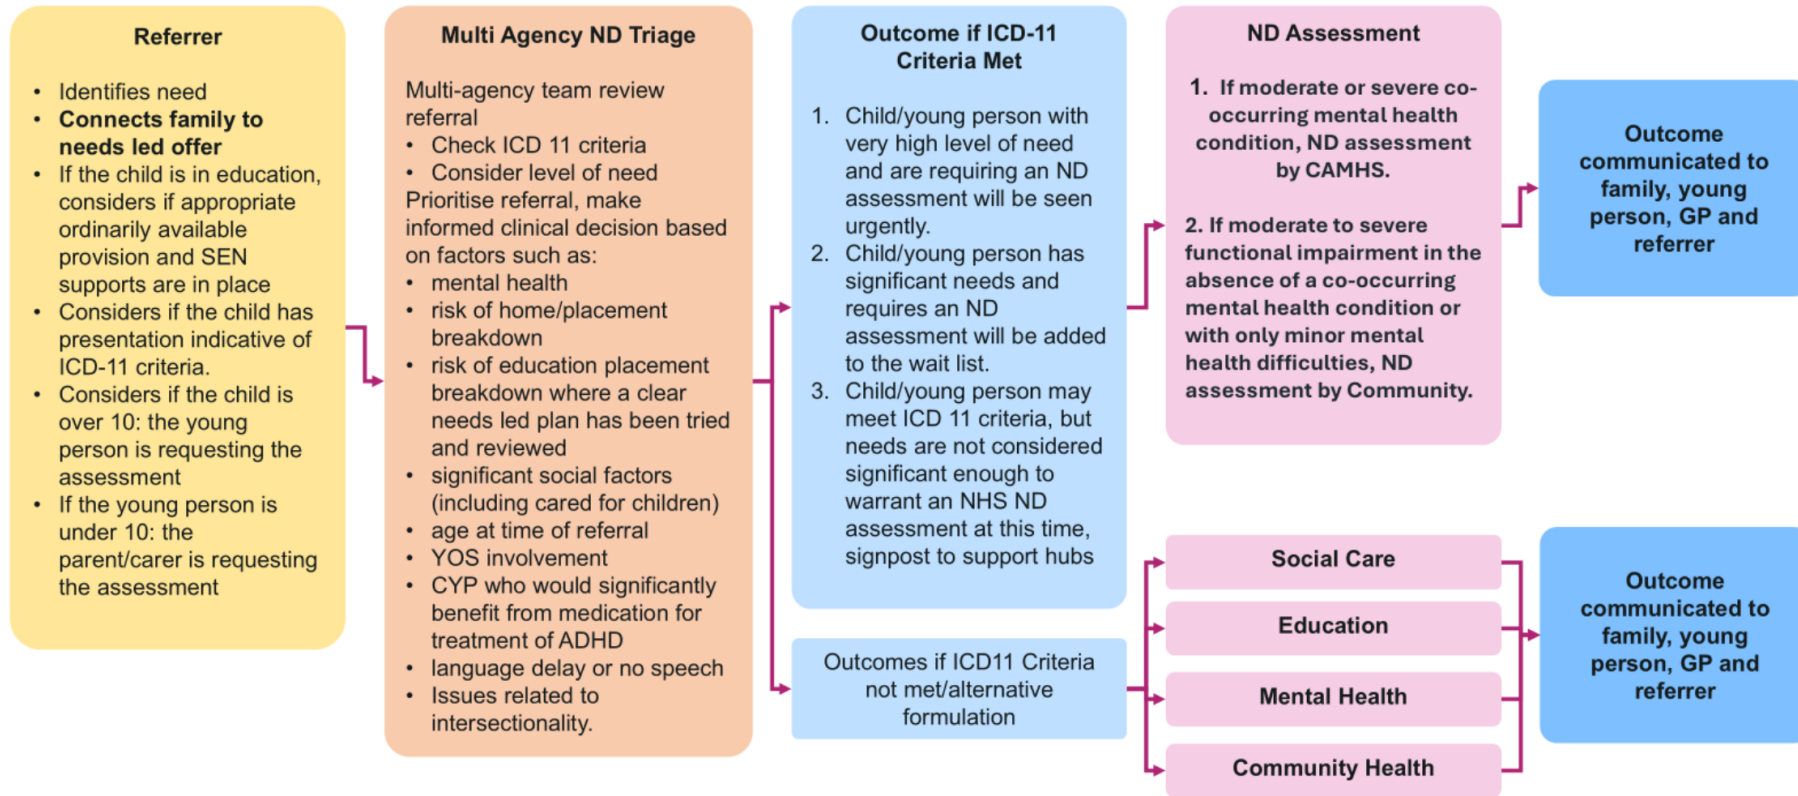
Referrer

- Identifies need
- Connects family to needs led offer
- If the child is in education, considers if appropriate ordinarily available provision and SEN supports are in place
- Considers if the child has presentation indicative of ICD-11 criteria.
- Considers if the child is over 10: the young person is requesting the assessment
- If the young person is under 10: the parent/carer is requesting the assessment

Multi Agency ND Triage

Multi-agency team review referral
- Check ICD 11 criteria
- Consider level of need
Prioritise referral, make informed clinical decision based on factors such as:
- mental health
- risk of home/placement breakdown
- risk of education placement breakdown where a clear needs led plan has been tried and reviewed
- significant social factors (including cared for children)
- age at time of referral
- YOS involvement
- CYP who would significantly benefit from medication for treatment of ADHD
- language delay or no speech
- Issues related to intersectionality.

Outcome if ICD-11 Criteria Met

1. Child/young person with very high level of need and are requiring an ND assessment will be seen urgently.
2. Child/young person has significant needs and requires an ND assessment will be added to the wait list.
3. Child/young person may meet ICD 11 criteria, but needs are not considered significant enough to warrant an NHS ND assessment at this time, signpost to support hubs

Outcomes if ICD11 Criteria not met/alternative formulation

ND Assessment

1. If moderate or severe co-occurring mental health condition, ND assessment by CAMHS.

2. If moderate to severe functional impairment in the absence of a co-occurring mental health condition or with only minor mental health difficulties, ND assessment by Community.

Outcome communicated to family, young person, GP and referrer

Social Care

Education

Mental Health

Community Health

Outcome communicated to family, young person, GP and referrer